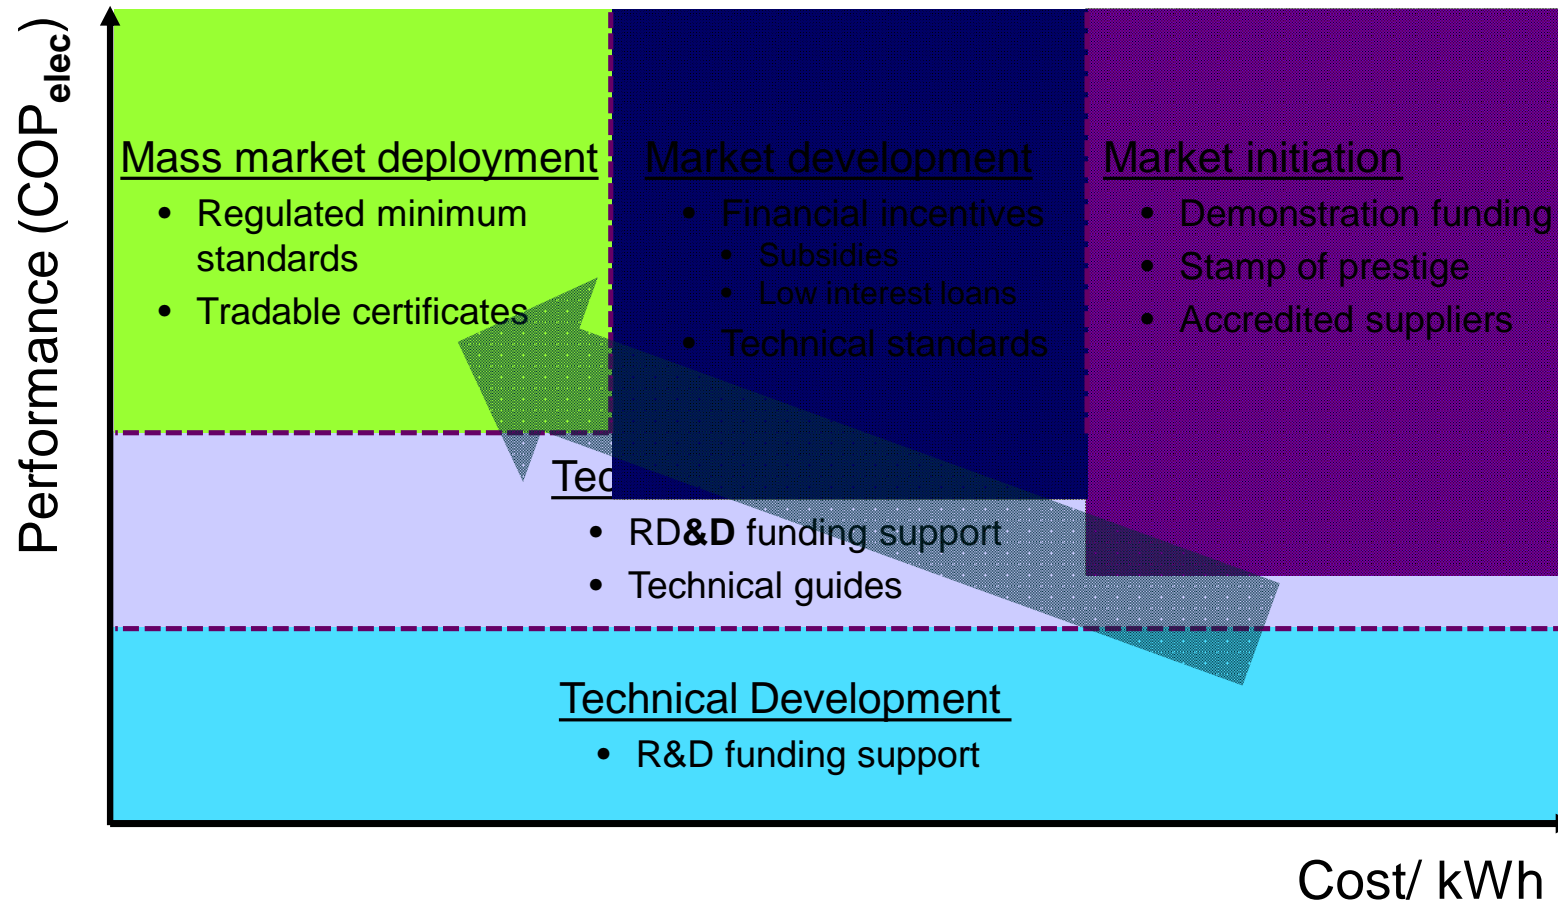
Performance ($COP_{elec}$)

Mass market deployment
• Regulated minimum standards
• Tradable certificates

Market development
• Financial incentives
• Subsidies
• Low interest loans
• Technical standards

Market initiation
• Demonstration funding
• Stamp of prestige
• Accredited suppliers

Tec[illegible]
• RD&D funding support
• Technical guides

Technical Development
• R&D funding support

Cost/ kWh